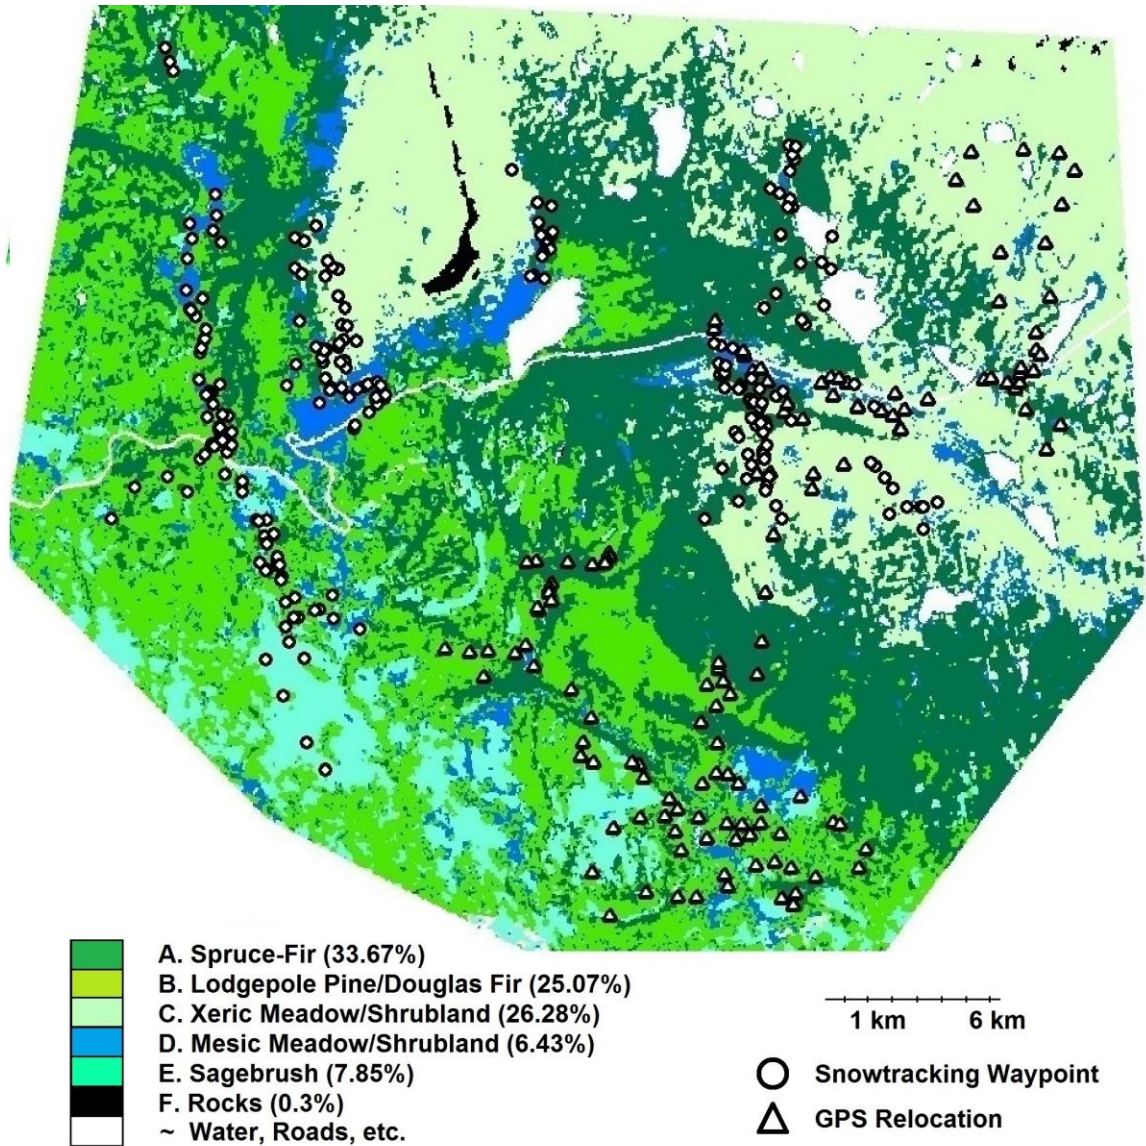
A. Spruce-Fir (33.67%)
B. Lodgepole Pine/Douglas Fir (25.07%)
C. Xeric Meadow/Shrubland (26.28%)
D. Mesic Meadow/Shrubland (6.43%)
E. Sagebrush (7.85%)
F. Rocks (0.3%)
~ Water, Roads, etc.

1 km 6 km

Snowtracking Waypoint
GPS Relocation